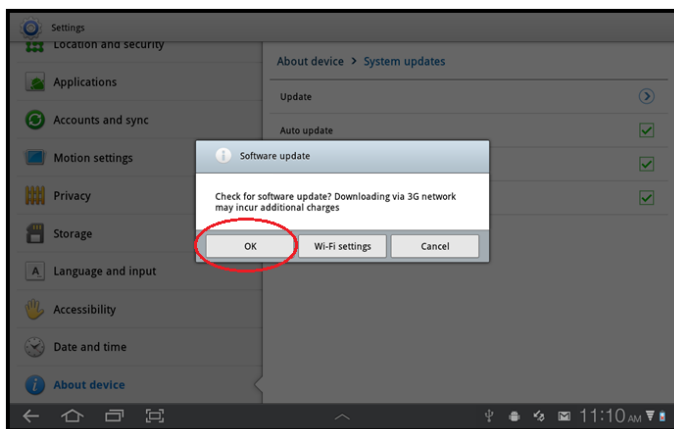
Settings

Location and security

Applications

Accounts and sync

Motion settings

Privacy

Storage

Language and input

Accessibility

Date and time

About device

About device > System updates

Update

Auto update

Software update

Check for software update? Downloading via 3G network may incur additional charges

OK

Wi-Fi settings

Cancel

11:10 AM